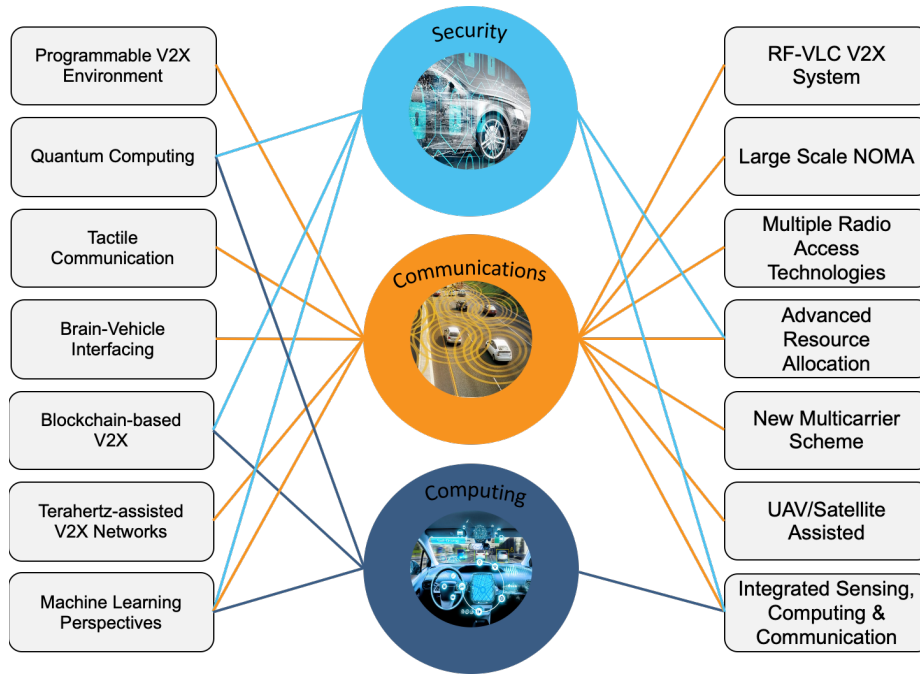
Programmable V2X Environment

Quantum Computing

Tactile Communication

Brain-Vehicle Interfacing

Blockchain-based V2X

Terahertz-assisted V2X Networks

Machine Learning Perspectives

Security

Communications

Computing

RF-VLC V2X System

Large Scale NOMA

Multiple Radio Access Technologies

Advanced Resource Allocation

New Multicarrier Scheme

UAV/Satellite Assisted

Integrated Sensing, Computing & Communication